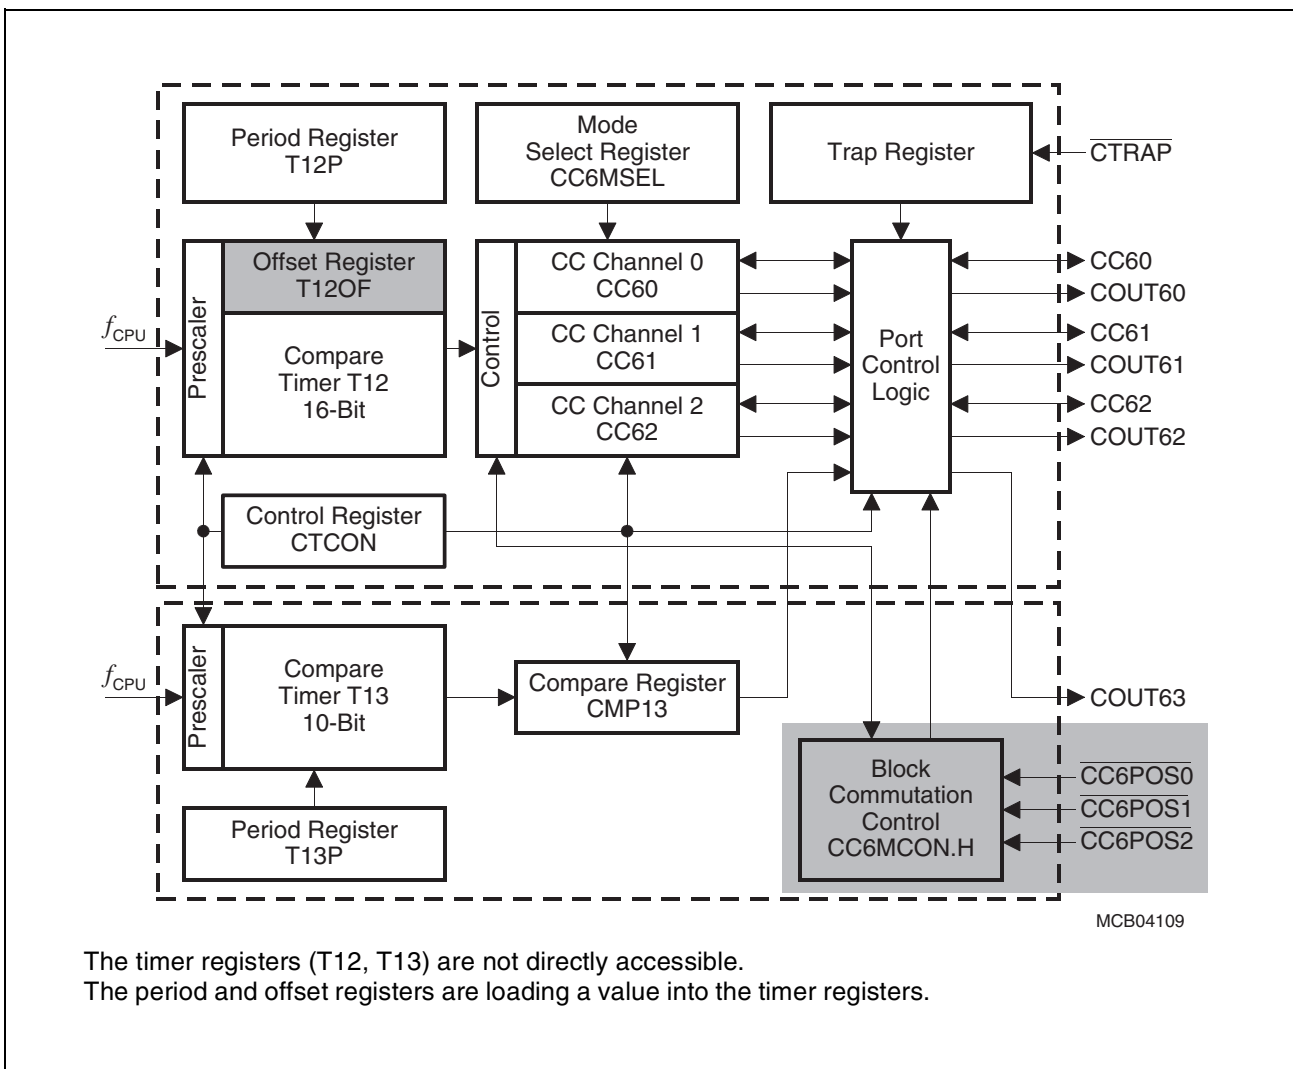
Period Register T12P

Mode Select Register CC6MSEL

Trap Register

$\overline{CTRAP}$

Prescaler

Offset Register T12OF

Compare Timer T12 16-Bit

Control

CC Channel 0 CC60

CC Channel 1 CC61

CC Channel 2 CC62

Port Control Logic

CC60
COUT60
CC61
COUT61
CC62
COUT62

$f_{CPU}$

Control Register CTCON

$f_{CPU}$

Prescaler

Compare Timer T13 10-Bit

Compare Register CMP13

COUT63

Period Register T13P

Block Commutation Control CC6MCON.H

$\overline{CC6POS0}$
$\overline{CC6POS1}$
$\overline{CC6POS2}$

MCB04109

The timer registers (T12, T13) are not directly accessible.
The period and offset registers are loading a value into the timer registers.